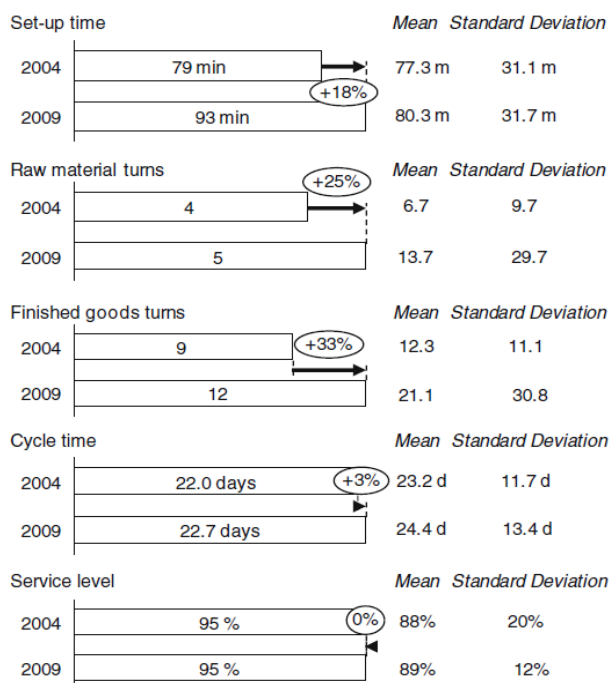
Set-up time | Mean | Standard Deviation

2004 | 79 min | 77.3 m | 31.1 m

+18%

2009 | 93 min | 80.3 m | 31.7 m

Raw material turns | Mean | Standard Deviation

+25%

2004 | 4 | 6.7 | 9.7

2009 | 5 | 13.7 | 29.7

Finished goods turns | Mean | Standard Deviation

2004 | 9 | +33% | 12.3 | 11.1

2009 | 12 | 21.1 | 30.8

Cycle time | Mean | Standard Deviation

2004 | 22.0 days | +3% | 23.2 d | 11.7 d

2009 | 22.7 days | 24.4 d | 13.4 d

Service level | Mean | Standard Deviation

2004 | 95 % | 0% | 88% | 20%

2009 | 95 % | 89% | 12%